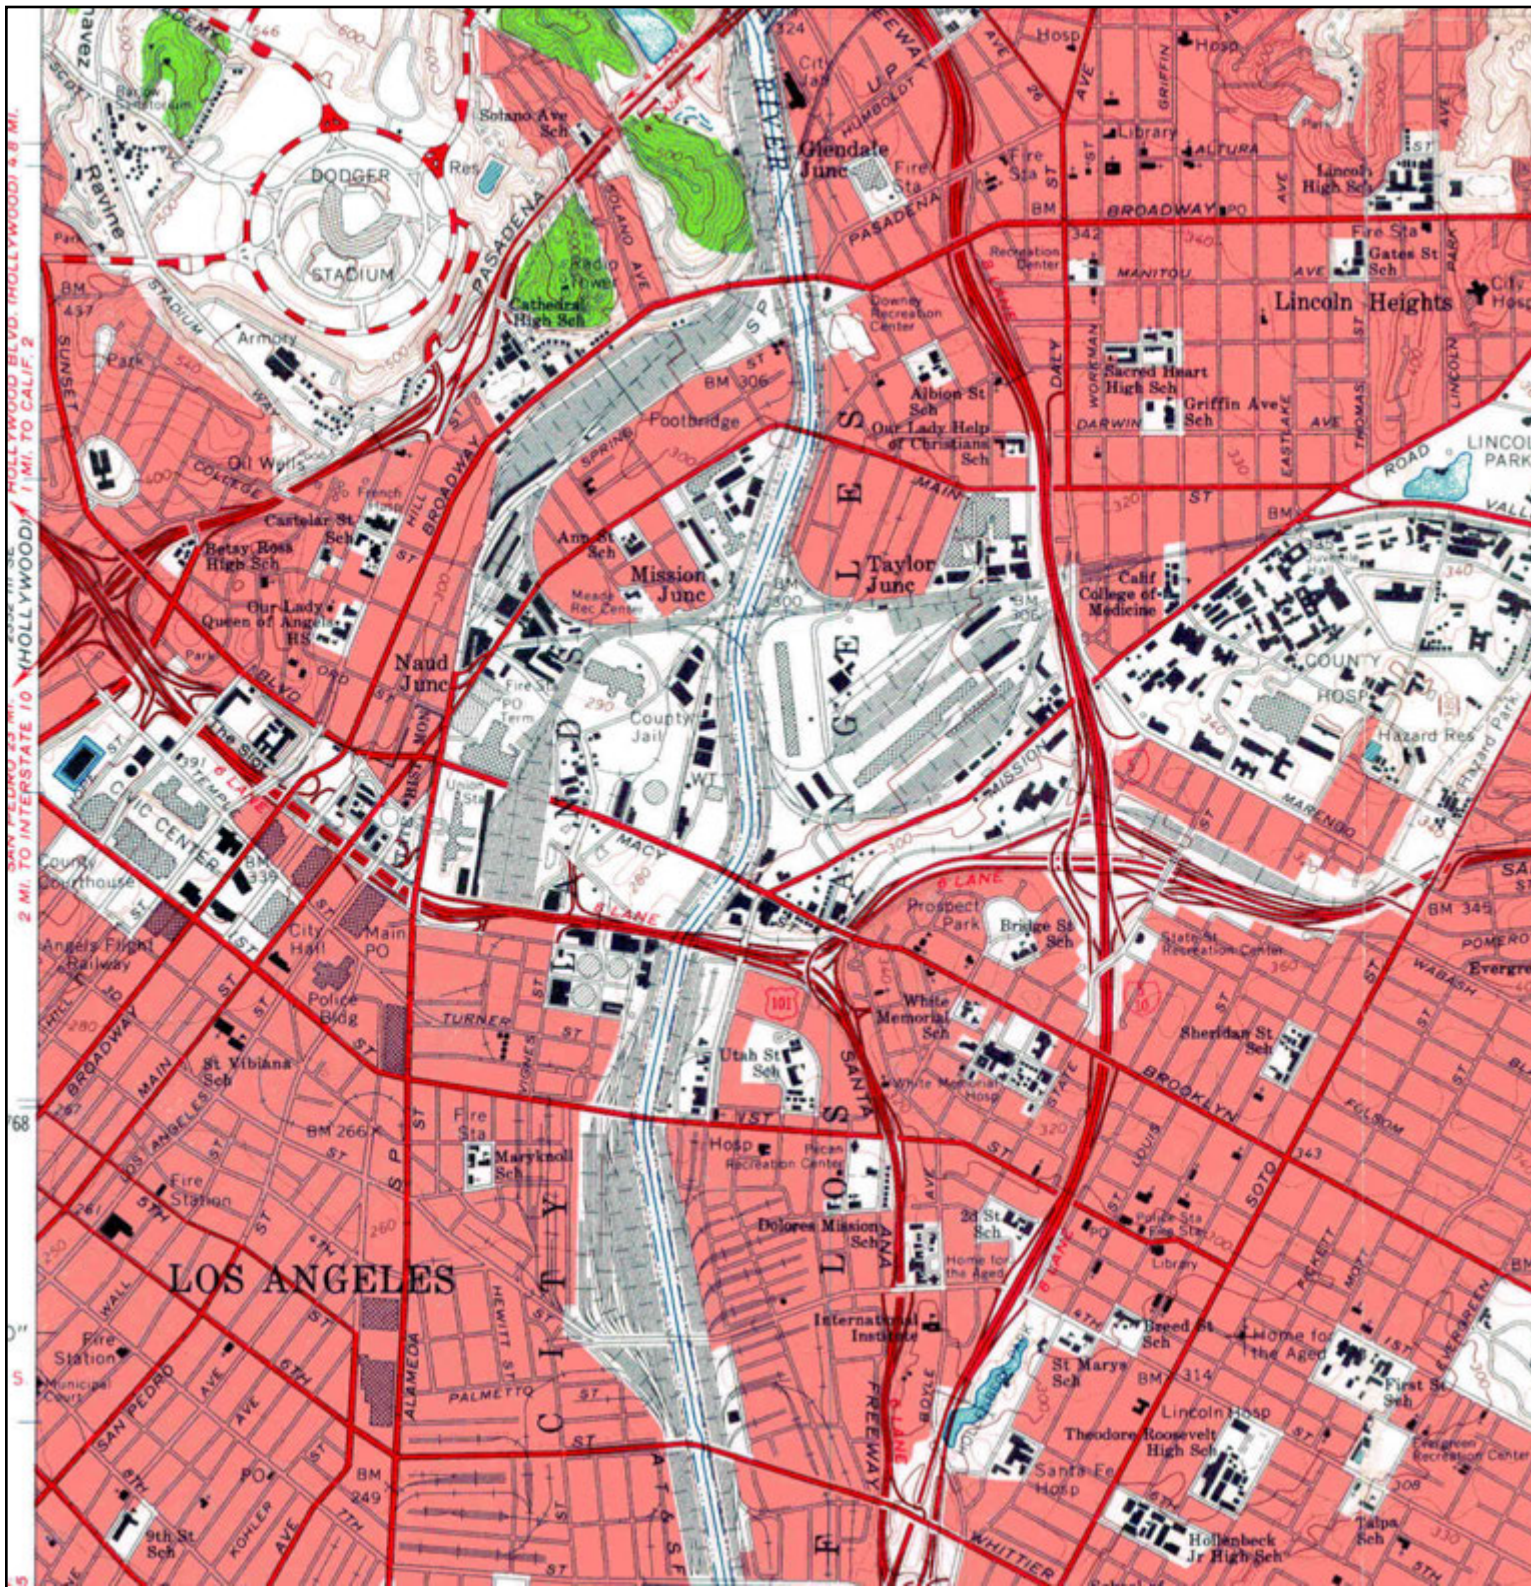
Chavez Ravine
Scott
Solano Ave Sch
DODGER STADIUM
Res
Radio Tower
Cathedral High Sch
Stadium
Armory
Park
Sunset
BM 437
Park
College
Oil Wells
Hill
Broadway
Pasadena
Solano Ave
Castelar St Sch
French Hosp
Betsy Ross High Sch
Our Lady Queen of Angels HS
Park
Blvd
Naud Junc
Fire Sta
PO Term
Ann St Sch
Mission Junc
Meade Rec Center
Spring
Footbridge
BM 306
County Jail
WT
Union Sta
Macy
8 LANE
Civic Center
County Courthouse
BM 339
Temple
City Hall
Main PO
Angels Flight Railway
Police Bldg
Turner
St Vibiana Sch
Broadway
Main
Los Angeles
BM 266
Fire Sta
Maryknoll Sch
Fire Station
LOS ANGELES
Hewitt St
Alameda
Palmetto
Fire Station
Municipal Court
San Pedro
6th
PO
Kohler
BM 249
9th St Sch
Glendale Junc
City Yard
Humboldt
Fire Sta
Pasadena
Downey Recreation Center
Albion St Sch
Our Lady Help of Christians Sch
Main
Taylor Junc
BM 300
BM 306
Mission
Prospect Park
Bridge St Sch
White Memorial Sch
White Memorial Hosp
Utah St Sch
101
Santa
Hosp
Pecan Recreation Center
Dolores Mission Sch
International Institute
2d St Sch
Home for the Aged
Freeway
Boyle
Ana
8 LANE
CITY OF LOS ANGELES
Hosp
Library
Altura
Lincoln High Sch
Broadway
342
Recreation Center
Manitou
Fire Sta
Gates St Sch
Lincoln Heights
Sacred Heart High Sch
Griffin Ave Sch
Darwin
Daly
Workman
Eastlake
Thomas
Lincoln Park
Road
Calif College of Medicine
County Hosp
Hazard Res
Hazard Park
Marengo
BM 345
State St Recreation Center
Sheridan St Sch
Brooklyn
Soto
Folsom
Wabash
Evergreen
Pomeroy
Police Sta
Fire Sta
Library
Breed St Sch
Home for the Aged
St Marys Sch
BM 314
Lincoln Hosp
Theodore Roosevelt High Sch
Santa Fe Hosp
First St Sch
Evergreen Recreation Center
Talpa Sch
Hollenbeck Jr High Sch
Whittier
HOLLYWOOD BLVD (HOLLYWOOD) 4.8 MI.
MI. TO CALIF. 2
(HOLLYWOOD)
SAN PEDRO 23 MI.
2 MI. TO INTERSTATE 10
768